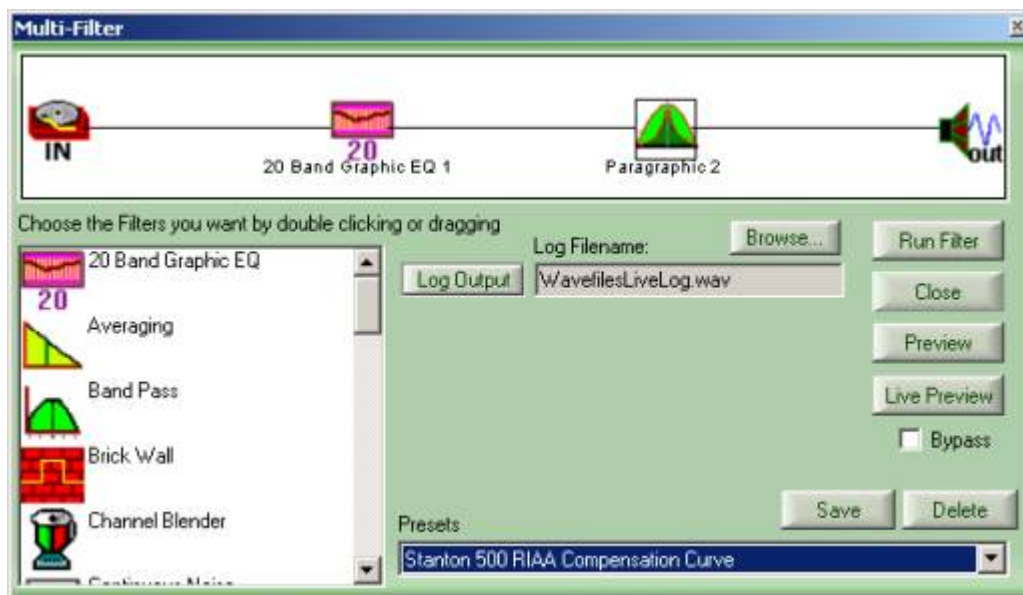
Multi-Filter

IN

20

20 Band Graphic EQ 1

Paragraphic 2

out

Choose the Filters you want by double clicking or dragging

20 Band Graphic EQ
20

Averaging

Band Pass

Brick Wall

Channel Blender

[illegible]

Log Filename:

Browse...

Log Output

WavefilesLiveLog.wav

Run Filter

Close

Preview

Live Preview

Bypass

Save

Delete

Presets

Stanton 500 RIAA Compensation Curve